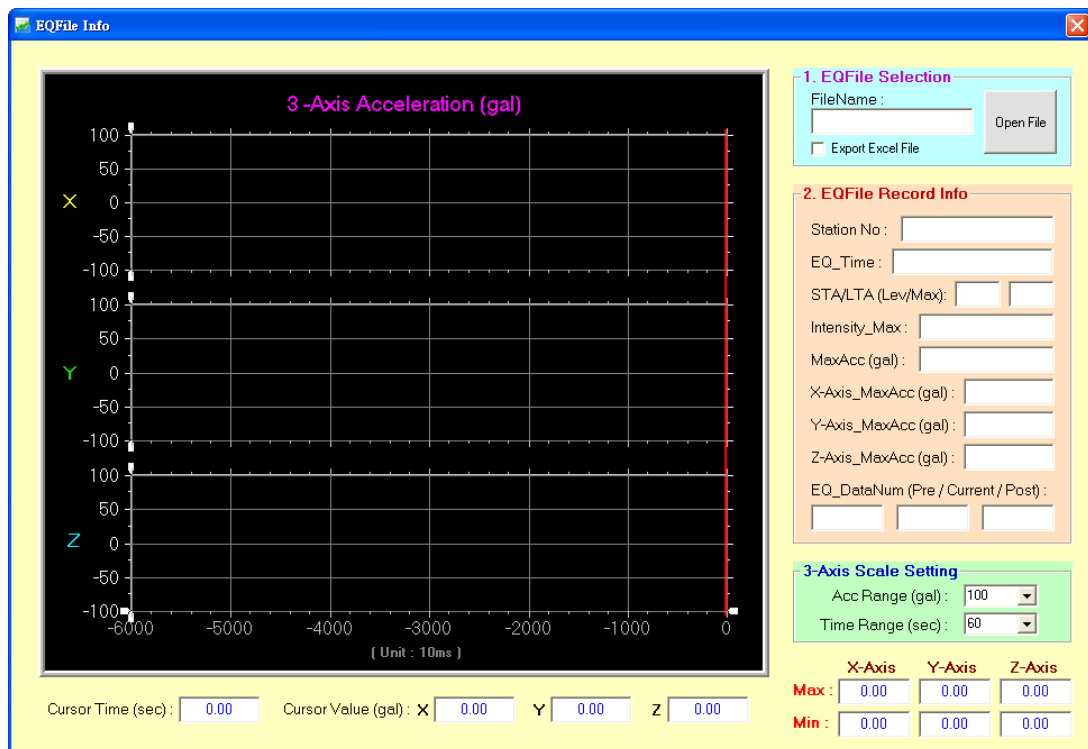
EQFile Info

3 -Axis Acceleration (gal)

100
50
X 0
-50
-100
100
50
Y 0
-50
-100
100
50
Z 0
-50
-100
-6000 -5000 -4000 -3000 -2000 -1000 0
( Unit : 10ms )

Cursor Time (sec) : 0.00
Cursor Value (gal) : X 0.00 Y 0.00 Z 0.00

1. EQFile Selection
FileName :
Open File
Export Excel File

2. EQFile Record Info
Station No :
EQ_Time :
STA/LTA (Lev/Max):
Intensity_Max :
MaxAcc (gal) :
X-Axis_MaxAcc (gal) :
Y-Axis_MaxAcc (gal) :
Z-Axis_MaxAcc (gal) :
EQ_DataNum (Pre / Current / Post) :

3-Axis Scale Setting
Acc Range (gal) : 100
Time Range (sec) : 60

| | X-Axis | Y-Axis | Z-Axis |
|---|---|---|---|
| Max : | 0.00 | 0.00 | 0.00 |
| Min : | 0.00 | 0.00 | 0.00 |